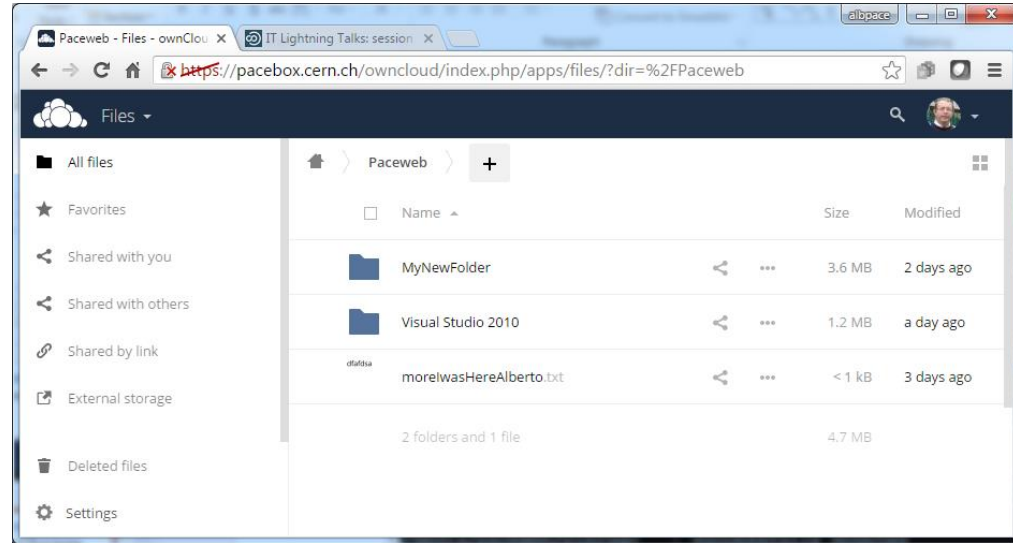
Paceweb - Files - ownClou ×
IT Lightning Talks: session ×
albpace
https://pacebox.cern.ch/owncloud/index.php/apps/files/?dir=%2FPaceweb

Files

All files
Favorites
Shared with you
Shared with others
Shared by link
External storage
Deleted files
Settings

Paceweb
+

| | Name ▲ | | | Size | Modified |
|---|---|---|---|---|---|
| | MyNewFolder | | ... | 3.6 MB | 2 days ago |
| | Visual Studio 2010 | | ... | 1.2 MB | a day ago |
| dfafdsa | moreIwasHereAlberto.txt | | ... | < 1 kB | 3 days ago |
| | 2 folders and 1 file | | | 4.7 MB | |